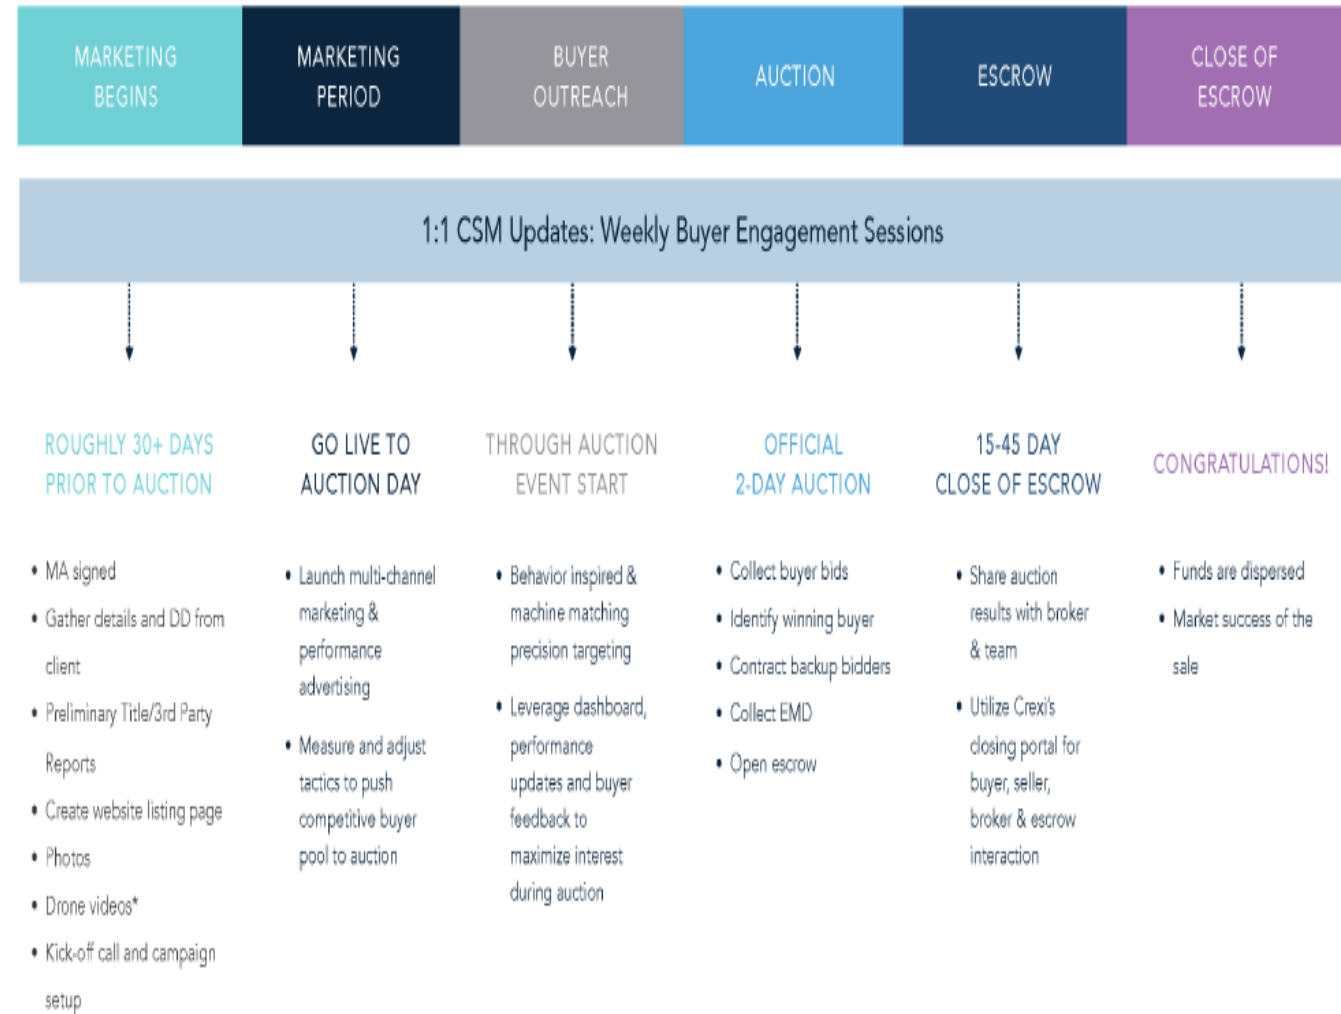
MARKETING BEGINS

MARKETING PERIOD

BUYER OUTREACH

AUCTION

ESCROW

CLOSE OF ESCROW

1:1 CSM Updates: Weekly Buyer Engagement Sessions

ROUGHLY 30+ DAYS PRIOR TO AUCTION

- MA signed
- Gather details and DD from client
- Preliminary Title/3rd Party Reports
- Create website listing page
- Photos
- Drone videos*
- Kick-off call and campaign setup

GO LIVE TO AUCTION DAY

- Launch multi-channel marketing & performance advertising
- Measure and adjust tactics to push competitive buyer pool to auction

THROUGH AUCTION EVENT START

- Behavior inspired & machine matching precision targeting
- Leverage dashboard, performance updates and buyer feedback to maximize interest during auction

OFFICIAL 2-DAY AUCTION

- Collect buyer bids
- Identify winning buyer
- Contract backup bidders
- Collect EMD
- Open escrow

15-45 DAY CLOSE OF ESCROW

- Share auction results with broker & team
- Utilize Crexi's closing portal for buyer, seller, broker & escrow interaction

CONGRATULATIONS!

- Funds are dispersed
- Market success of the sale